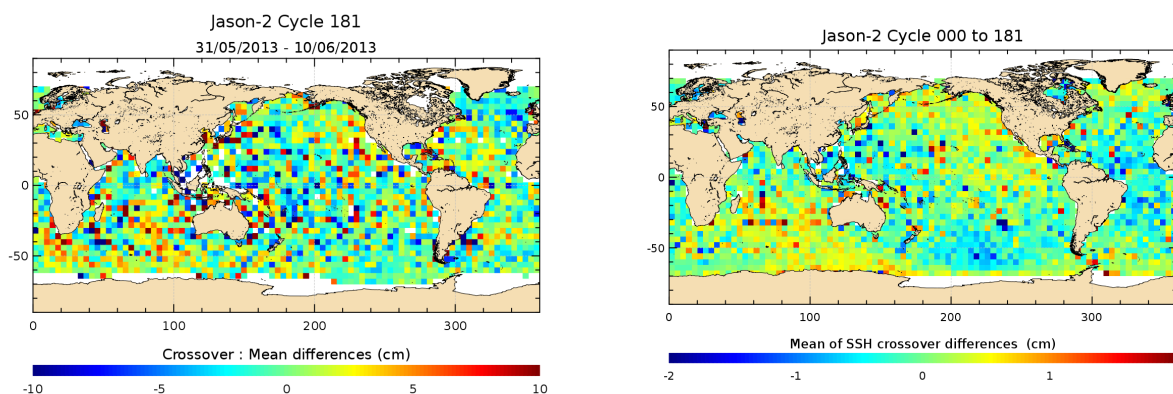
Jason-2 Cycle 181
31/05/2013 - 10/06/2013

50
0
-50
0 100 200 300

Crossover : Mean differences (cm)
-10 -5 0 5 10

Jason-2 Cycle 000 to 181

50
0
-50
0 100 200 300

Mean of SSH crossover differences (cm)
-2 -1 0 1